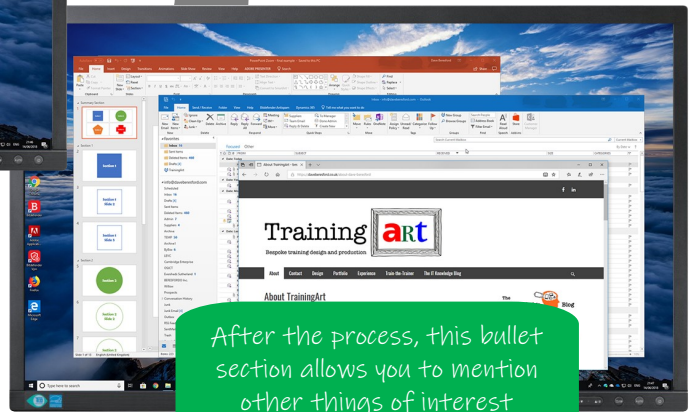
Training art

Bespoke training design and production

Home Contact Design Portfolio Experience Train-the-Trainer The IT Knowledge Blog

About TrainingArt

Blog

After the process, this bullet section allows you to mention other things of interest

Section 1

Section 2

Section 3

Section 4

Section 5

Type here to search